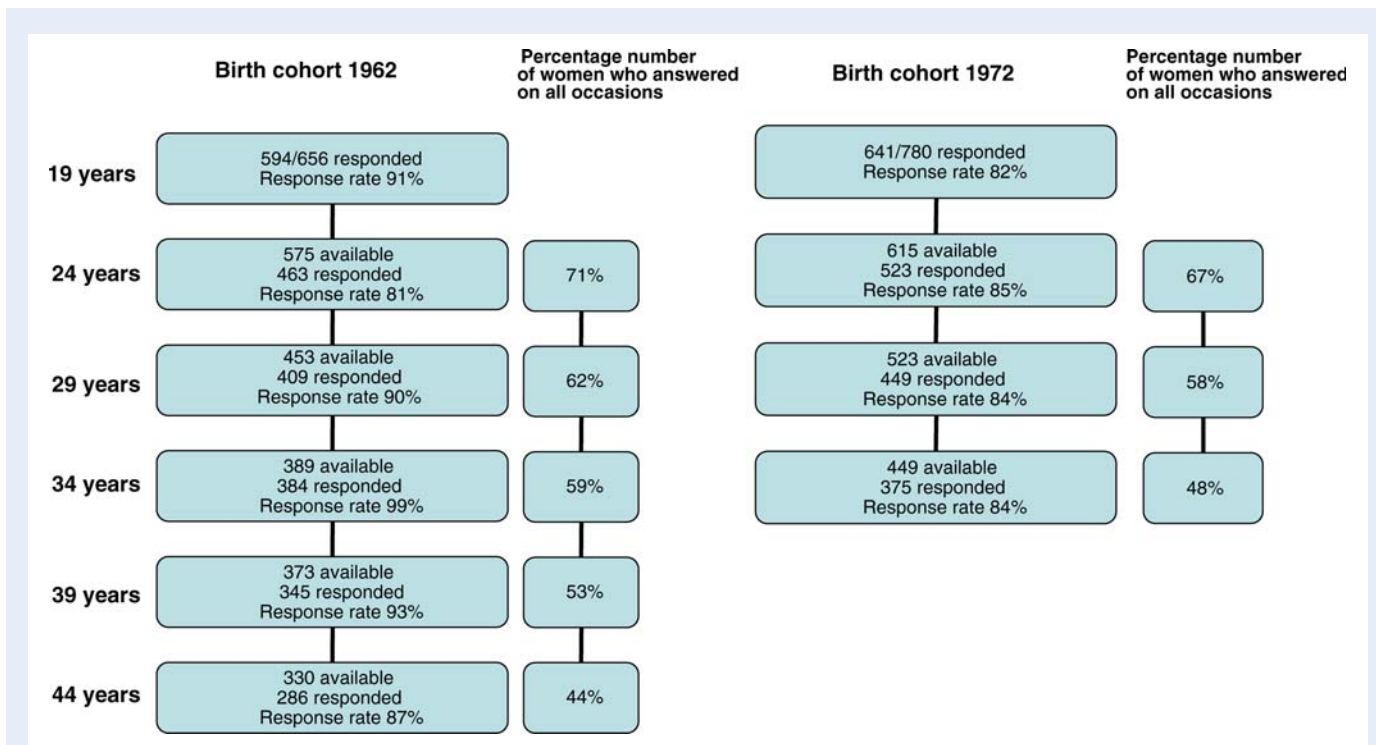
Birth cohort 1962

Percentage number of women who answered on all occasions

19 years
594/656 responded
Response rate 91%

24 years
575 available
463 responded
Response rate 81%
71%

29 years
453 available
409 responded
Response rate 90%
62%

34 years
389 available
384 responded
Response rate 99%
59%

39 years
373 available
345 responded
Response rate 93%
53%

44 years
330 available
286 responded
Response rate 87%
44%

Birth cohort 1972

Percentage number of women who answered on all occasions

641/780 responded
Response rate 82%

615 available
523 responded
Response rate 85%
67%

523 available
449 responded
Response rate 84%
58%

449 available
375 responded
Response rate 84%
48%